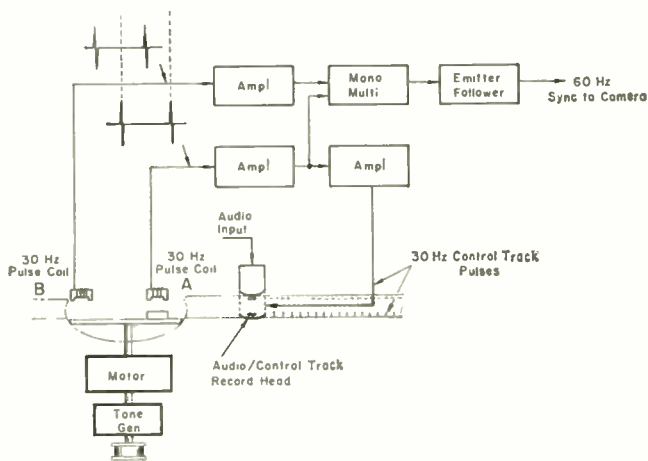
Ampl

Mono Multi

Emitter Follower

60 Hz Sync to Camera

Ampl

Ampl

Audio Input

30 Hz Pulse Coil

30 Hz Pulse Coil

B

A

30 Hz Control Track Pulses

Audio/Control Track Record Head

Motor

Tone Gen